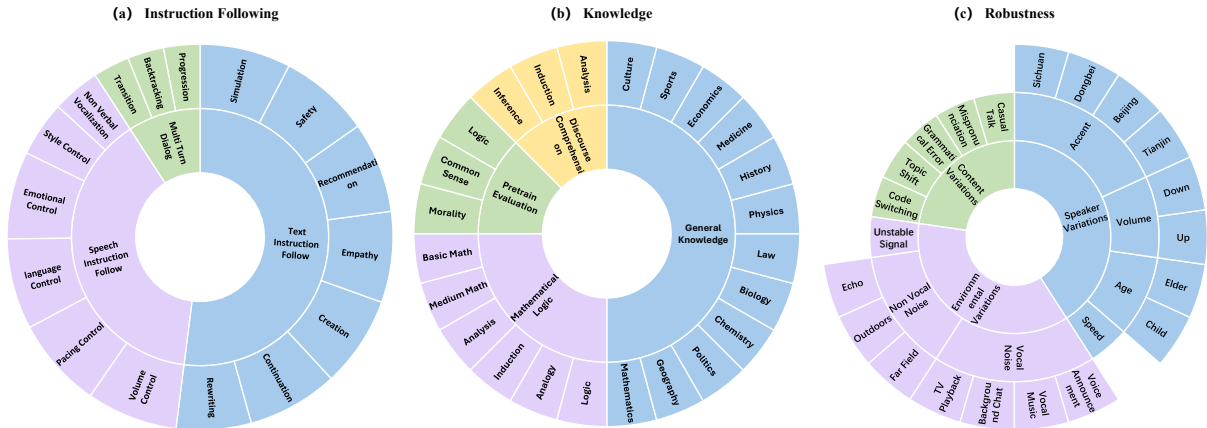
(a) Instruction Following

Text Instruction Follow
Simulation
Safety
Recommendation
Empathy
Creation
Continuation
Rewriting

Speech Instruction Follow
Volume Control
Pacing Control
language Control
Emotional Control
Style Control
Non Verbal Vocalization

Multi Turn Dialog
Transition
Backtracking
Progression

(b) Knowledge

General Knowledge
Culture
Sports
Economics
Medicine
History
Physics
Law
Biology
Chemistry
Politics
Geography
Mathematics

Mathematical Logic
Logic
Analogy
Induction
Analysis
Medium Math
Basic Math

Pretrain Evaluation
Morality
Common Sense
Logic

Discourse Comprehension
Inference
Induction
Analysis

(c) Robustness

Speaker Variations
Accent
Sichuan
Dongbei
Beijing
Tianjin
Volume
Down
Up
Age
Elder
Child
Speed

Environmental Variations
Vocal Noise
Voice Announcement
Vocal Music
Background Chat
TV Playback
Non Vocal Noise
Far Field
Outdoors
Echo
Unstable Signal

Content Variations
Code Switching
Topic Shift
Grammatical Error
Mispronunciation
Casual Talk